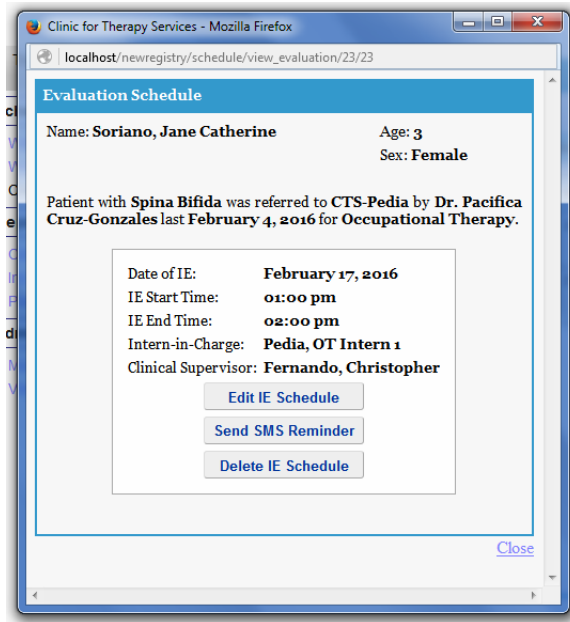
Clinic for Therapy Services - Mozilla Firefox

localhost/newregistry/schedule/view_evaluation/23/23

Evaluation Schedule

Name: Soriano, Jane Catherine

Age: 3

Sex: Female

Patient with Spina Bifida was referred to CTS-Pedia by Dr. Pacifica Cruz-Gonzales last February 4, 2016 for Occupational Therapy.

| | |
|---|---|
| Date of IE: | February 17, 2016 |
| IE Start Time: | 01:00 pm |
| IE End Time: | 02:00 pm |
| Intern-in-Charge: | Pedia, OT Intern 1 |
| Clinical Supervisor: | Fernando, Christopher |

Edit IE Schedule

Send SMS Reminder

Delete IE Schedule

Close